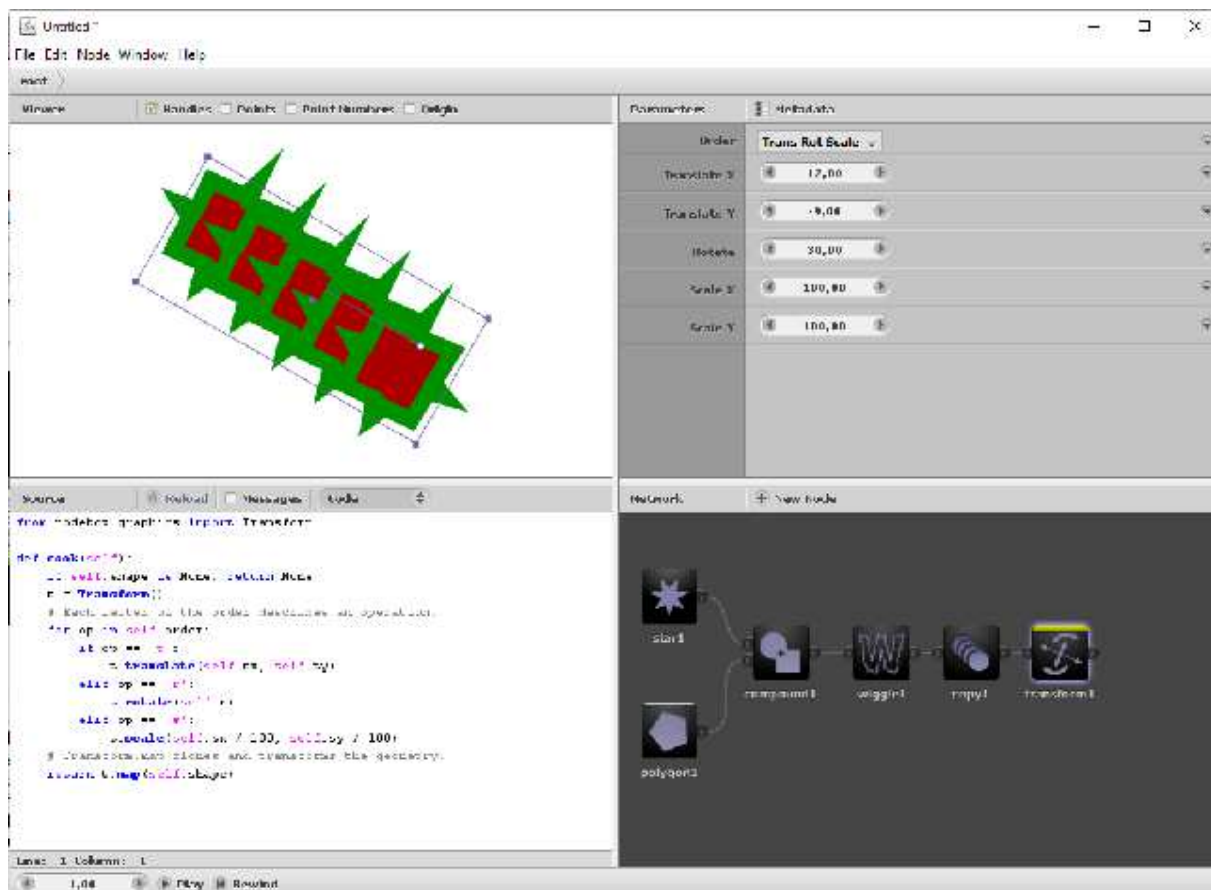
Untitled *

File Edit Node Window Help

root

Viewer | Handles | Points | Point Numbers | Origin

Parameters | Metadata

| | |
|---|---|
| Order | Trans Rot Scale |
| Translate X | 17,00 |
| Translate Y | -9,00 |
| Rotate | 30,00 |
| Scale X | 100,00 |
| Scale Y | 100,00 |

Source | Reload | Messages | Code

from nodebox.graphics import Transform

def cook(self):
    if self.shape is None: return None
    t = Transform()
    # Each letter of the order describes an operation.
    for op in self.order:
        if op == 't':
            t.translate(self.tx, self.ty)
        elif op == 'r':
            t.rotate(self.r)
        elif op == 's':
            t.scale(self.sx / 100, self.sy / 100)
    # Transform.map clones and transforms the geometry.
    return t.map(self.shape)

Line: 1 Column: 1

Network | + New Node

star1
compound1
wiggle1
copy1
transform1
polygon1

1,00 | Play | Rewind